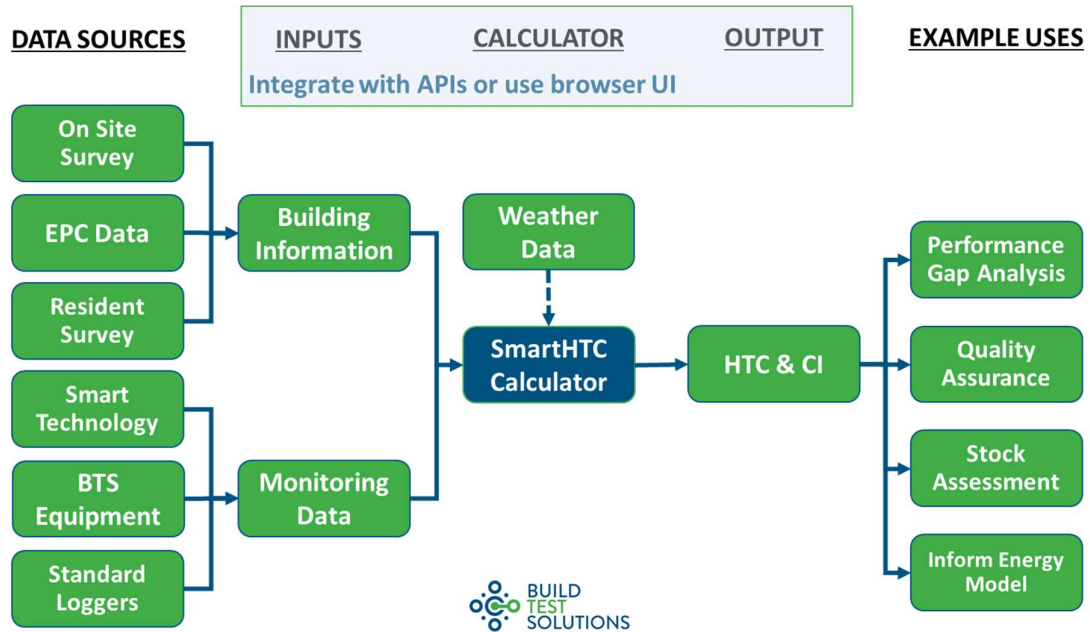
DATA SOURCES

INPUTS CALCULATOR OUTPUT

Integrate with APIs or use browser UI

EXAMPLE USES

On Site Survey

EPC Data

Resident Survey

Smart Technology

BTS Equipment

Standard Loggers

Building Information

Monitoring Data

Weather Data

SmartHTC Calculator

HTC & CI

Performance Gap Analysis

Quality Assurance

Stock Assessment

Inform Energy Model

BUILD TEST SOLUTIONS